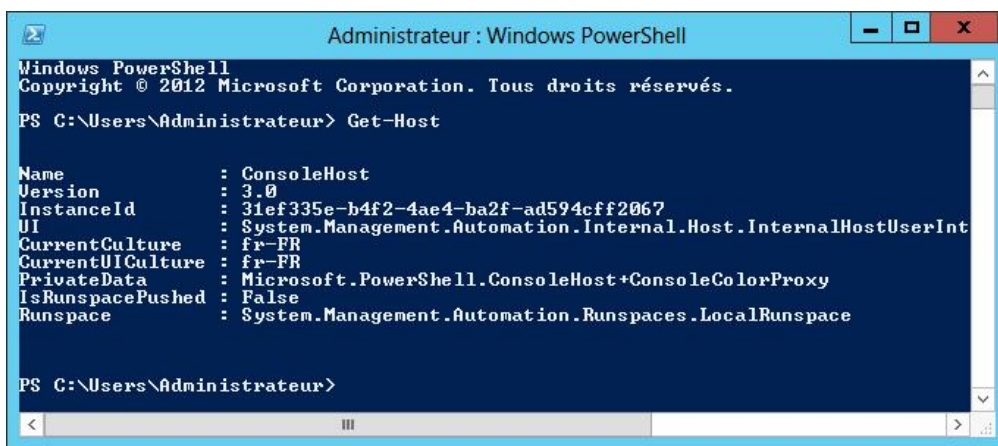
Administrateur : Windows PowerShell

Windows PowerShell
Copyright © 2012 Microsoft Corporation. Tous droits réservés.

PS C:\Users\Administrateur> Get-Host

Name : ConsoleHost
Version : 3.0
InstanceId : 31ef335e-b4f2-4ae4-ba2f-ad594cff2067
UI : System.Management.Automation.Internal.Host.InternalHostUserInt
CurrentCulture : fr-FR
CurrentUICulture : fr-FR
PrivateData : Microsoft.PowerShell.ConsoleHost+ConsoleColorProxy
IsRunspacePushed : False
Runspace : System.Management.Automation.Runspaces.LocalRunspace

PS C:\Users\Administrateur>